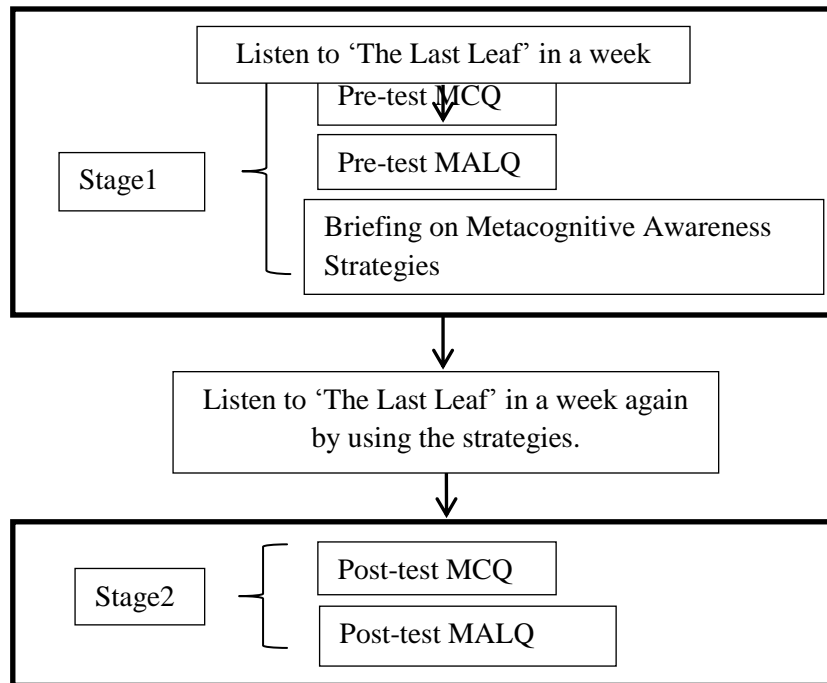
Listen to 'The Last Leaf' in a week

Pre-test MCQ

Pre-test MALQ

Stage1

Briefing on Metacognitive Awareness Strategies

Listen to 'The Last Leaf' in a week again by using the strategies.

Stage2

Post-test MCQ

Post-test MALQ